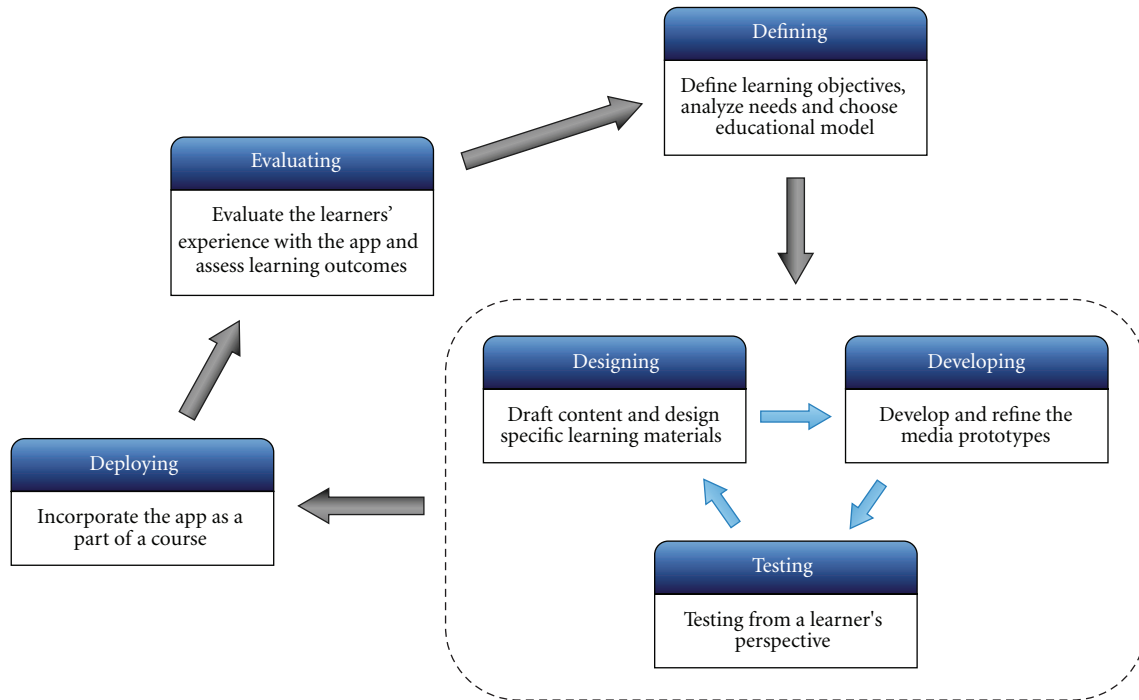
Defining

Define learning objectives, analyze needs and choose educational model

Evaluating

Evaluate the learners' experience with the app and assess learning outcomes

Designing

Draft content and design specific learning materials

Developing

Develop and refine the media prototypes

Deploying

Incorporate the app as a part of a course

Testing

Testing from a learner's perspective